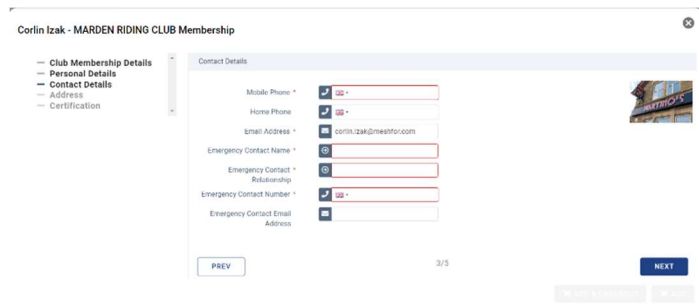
Corlin Izak - MARDEN RIDING CLUB Membership

Club Membership Details
Personal Details
Contact Details
Address
Certification

Contact Details

Mobile Phone *
Home Phone
Email Address * corlin.izak@meshfor.com
Emergency Contact Name *
Emergency Contact Relationship *
Emergency Contact Number *
Emergency Contact Email Address

PREV
3/5
NEXT